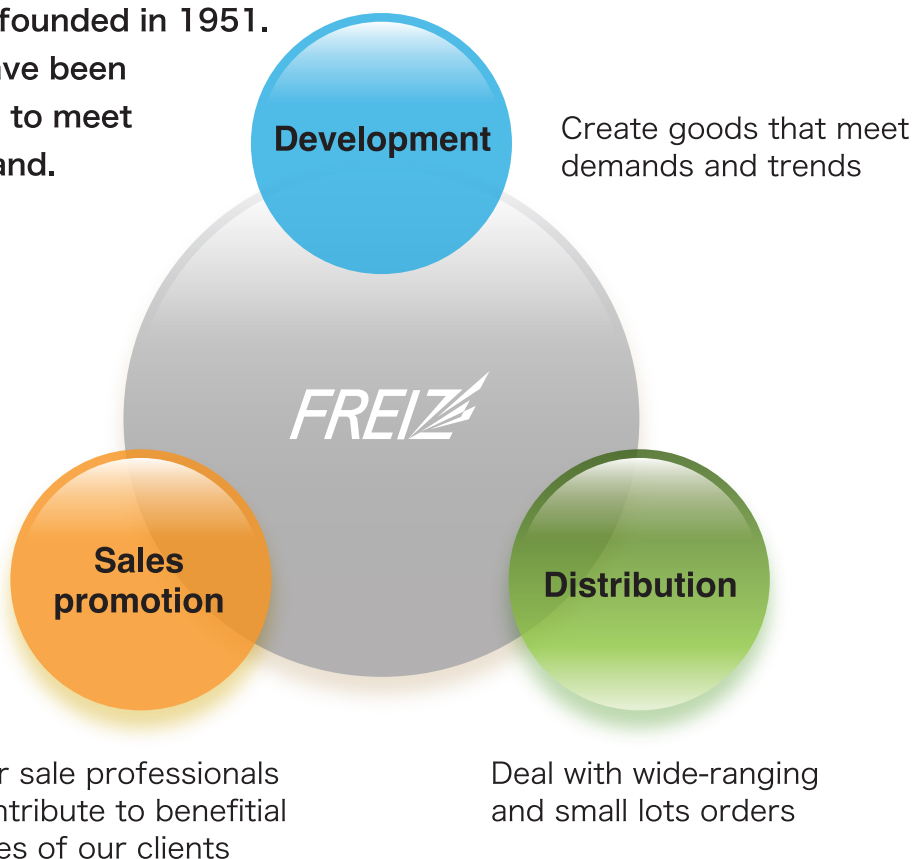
founded in 1951.
ave been
to meet
and.

Development

Create goods that meet
demands and trends

FREIZ

Sales
promotion

Distribution

r sale professionals
ntribute to benefitial
es of our clients

Deal with wide-ranging
and small lots orders